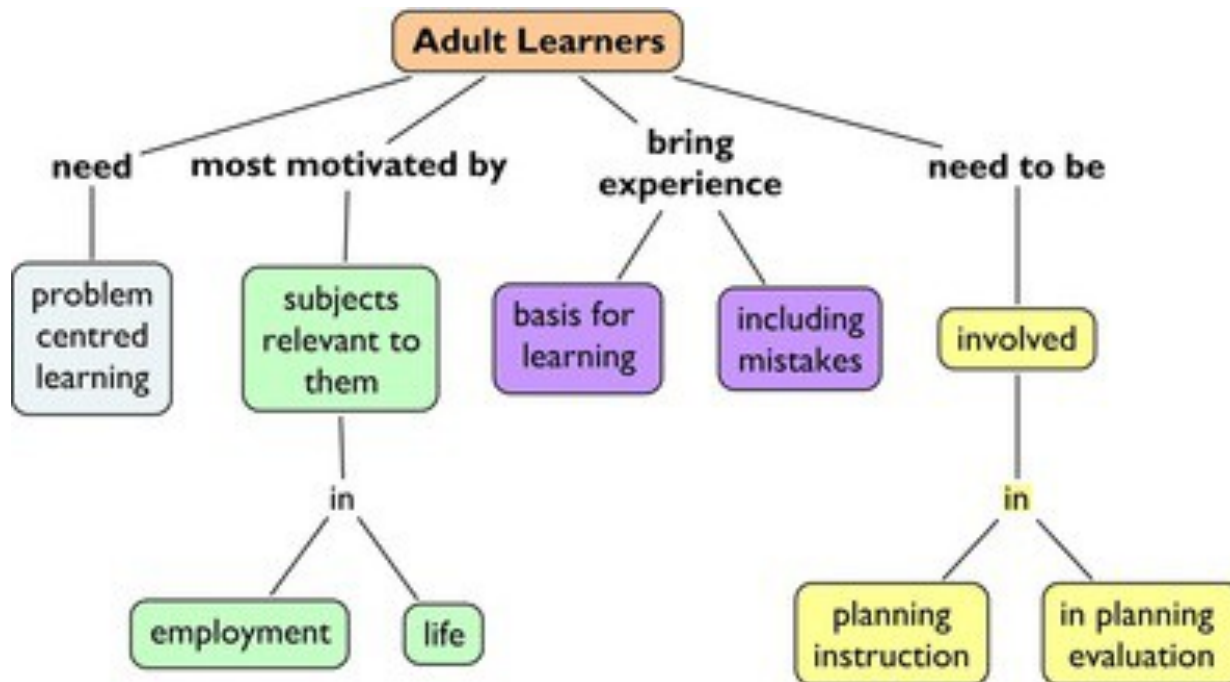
Adult Learners

need
problem centred learning

most motivated by
subjects relevant to them
in
employment
life

bring experience
basis for learning
including mistakes

need to be
involved
in
planning instruction
in planning evaluation